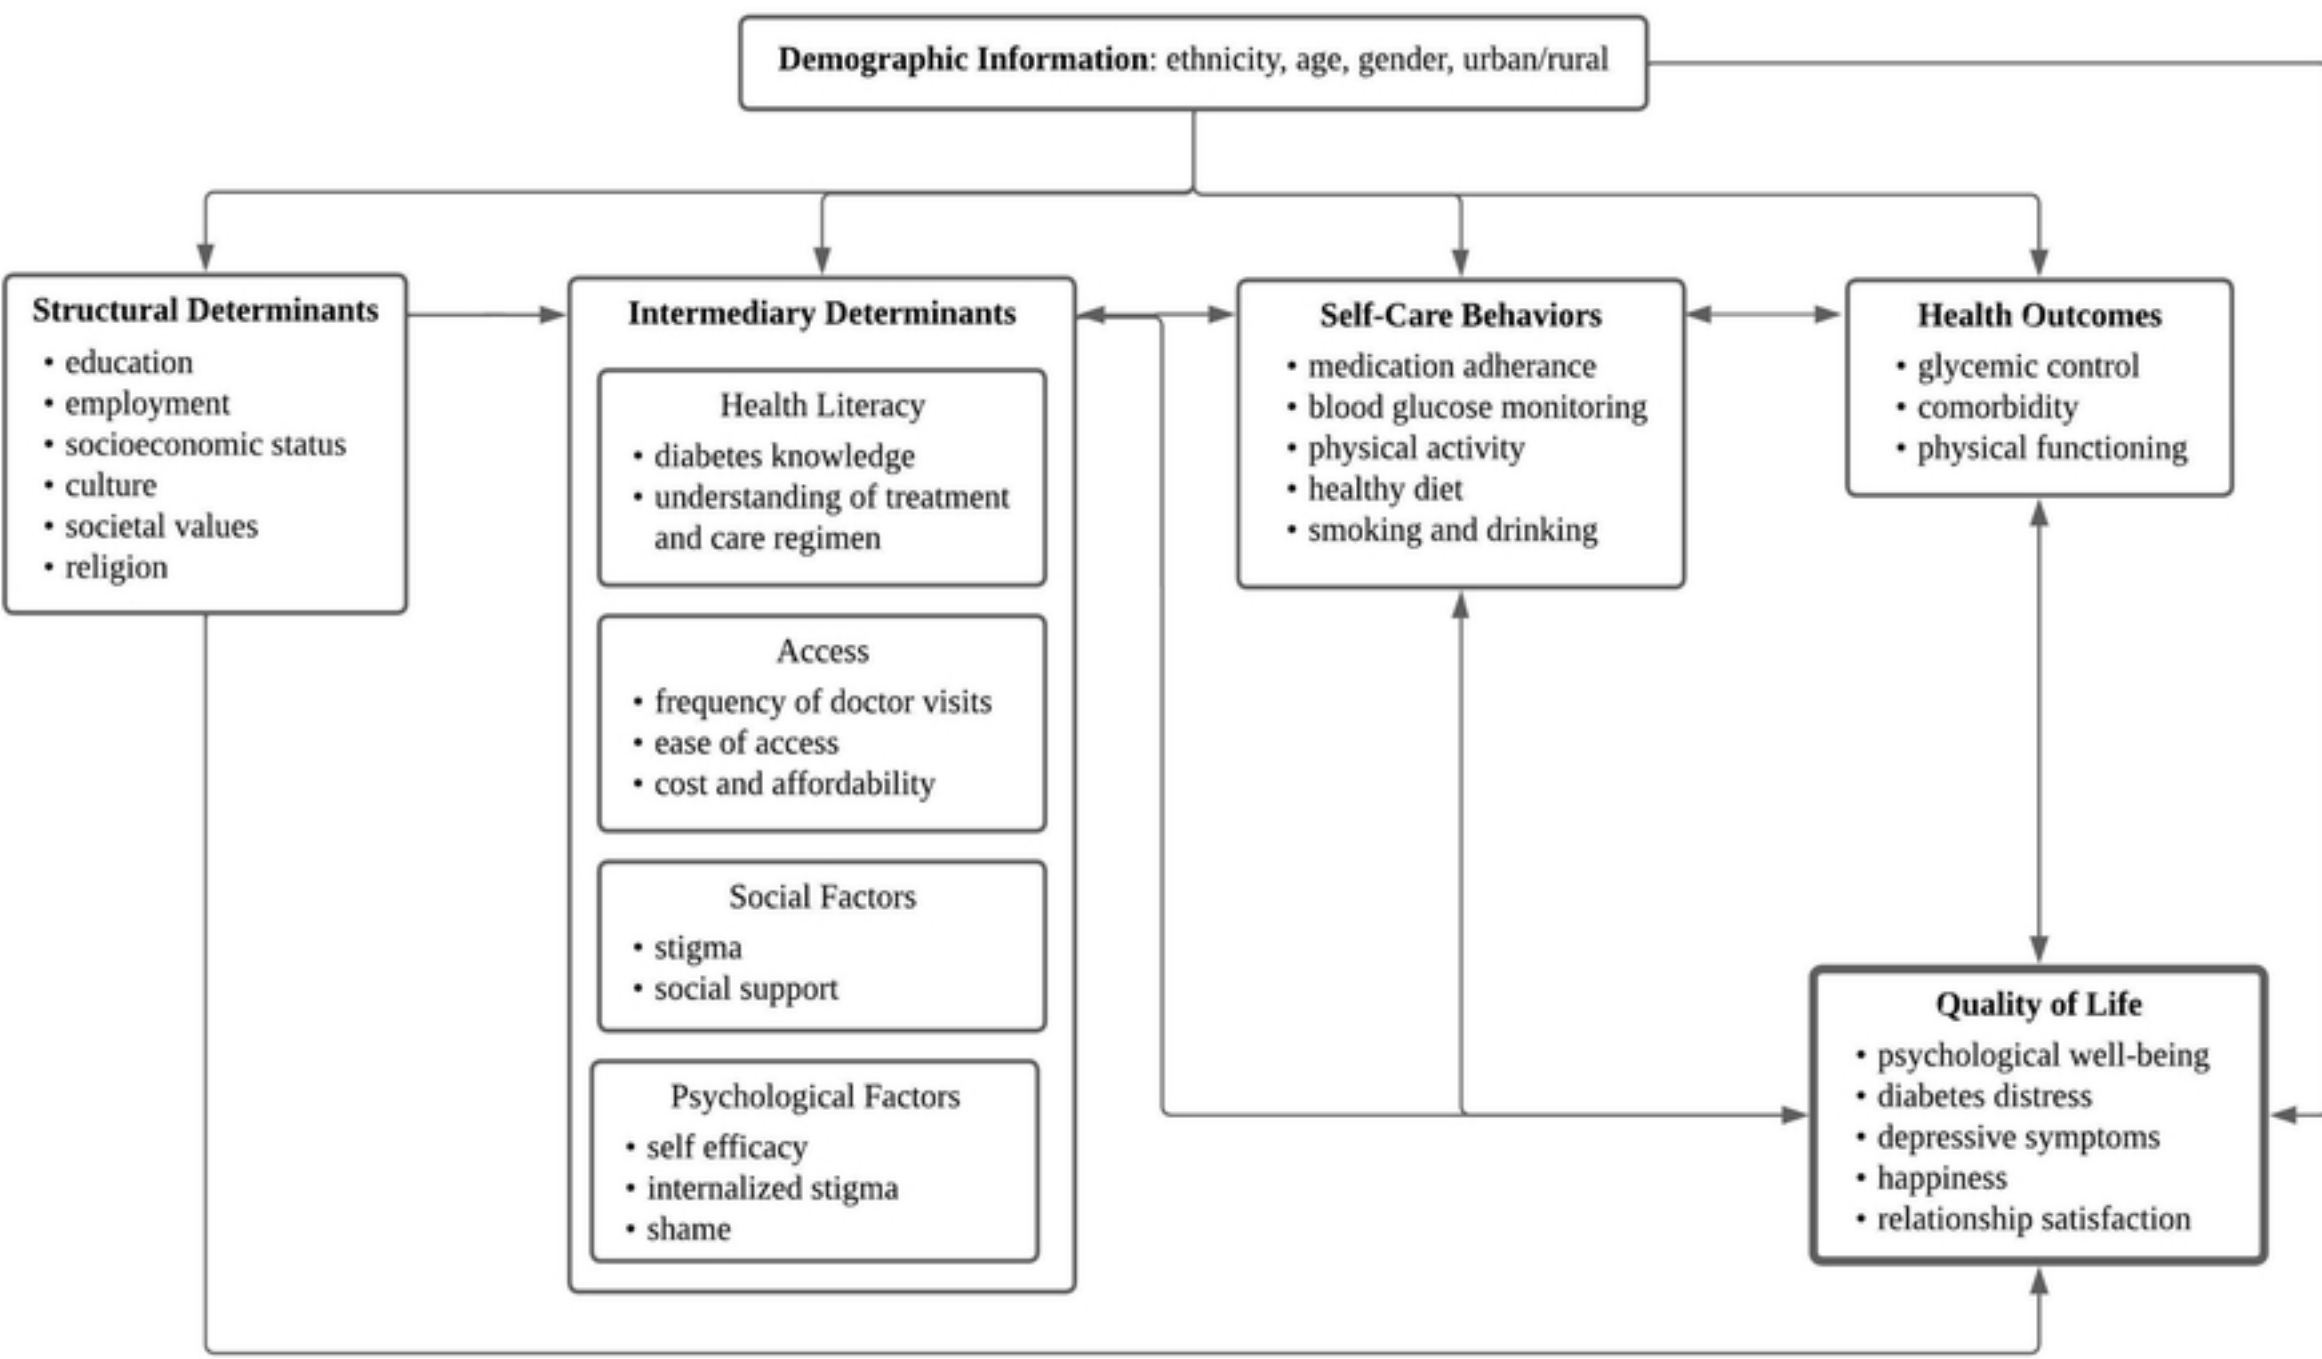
**Demographic Information**: ethnicity, age, gender, urban/rural

**Structural Determinants**
- education
- employment
- socioeconomic status
- culture
- societal values
- religion

**Intermediary Determinants**

Health Literacy
- diabetes knowledge
- understanding of treatment and care regimen

Access
- frequency of doctor visits
- ease of access
- cost and affordability

Social Factors
- stigma
- social support

Psychological Factors
- self efficacy
- internalized stigma
- shame

**Self-Care Behaviors**
- medication adherance
- blood glucose monitoring
- physical activity
- healthy diet
- smoking and drinking

**Health Outcomes**
- glycemic control
- comorbidity
- physical functioning

**Quality of Life**
- psychological well-being
- diabetes distress
- depressive symptoms
- happiness
- relationship satisfaction